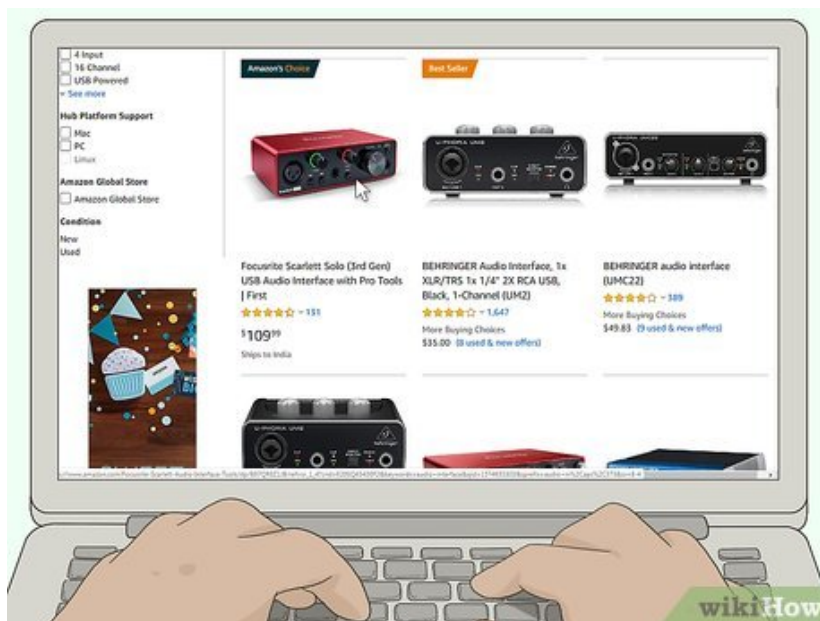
4 Input
16 Channel
USB Powered
See more

Hub Platform Support
Mac
PC
Linux

Amazon Global Store
Amazon Global Store

Condition
New
Used

Amazon's Choice

Focusrite Scarlett Solo (3rd Gen) USB Audio Interface with Pro Tools | First
151
$109^{99}$
Ships to India

Best Seller

BEHRINGER Audio Interface, 1x XLR/TRS 1x 1/4" 2X RCA USB, Black, 1-Channel (UM2)
1,647
More Buying Choices
$35.00 (8 used & new offers)

BEHRINGER audio interface (UMC22)
389
More Buying Choices
$49.83 (9 used & new offers)

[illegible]

wikiHow